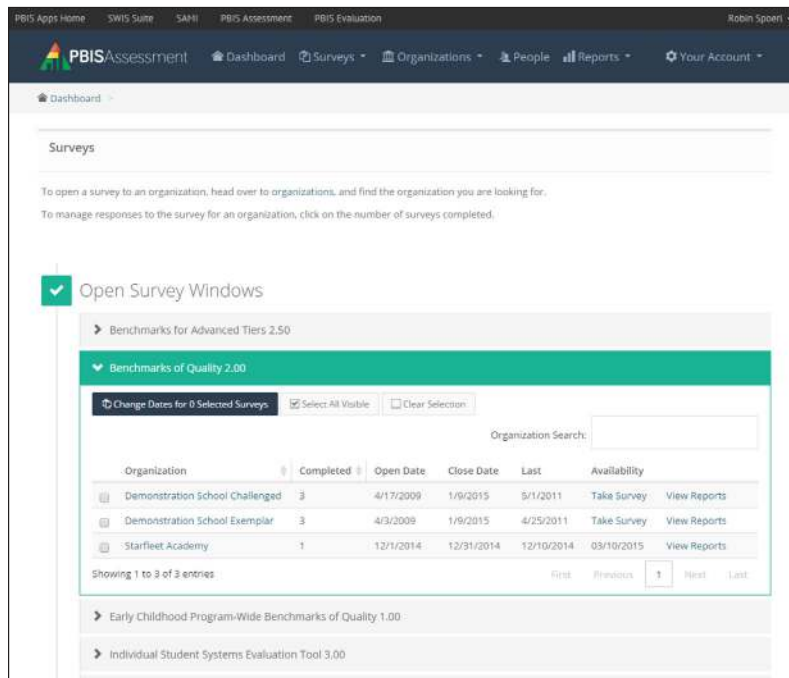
PBIS Apps Home SWIS Suite SAMI PBIS Assessment PBIS Evaluation Robin Spoerl

PBISAssessment Dashboard Surveys Organizations People Reports Your Account

Dashboard

Surveys

To open a survey to an organization, head over to organizations, and find the organization you are looking for.

To manage responses to the survey for an organization, click on the number of surveys completed.

Open Survey Windows

Benchmarks for Advanced Tiers 2.50

Benchmarks of Quality 2.00

Change Dates for 0 Selected Surveys Select All Visible Clear Selection

Organization Search:

| Organization | Completed | Open Date | Close Date | Last | Availability | |
|---|---|---|---|---|---|---|
| Demonstration School Challenged | 3 | 4/17/2009 | 1/9/2015 | 5/1/2011 | Take Survey | View Reports |
| Demonstration School Exemplar | 3 | 4/3/2009 | 1/9/2015 | 4/25/2011 | Take Survey | View Reports |
| Starfleet Academy | 1 | 12/1/2014 | 12/31/2014 | 12/10/2014 | 03/10/2015 | View Reports |

Showing 1 to 3 of 3 entries First Previous 1 Next Last

Early Childhood Program-Wide Benchmarks of Quality 1.00

Individual Student Systems Evaluation Tool 3.00